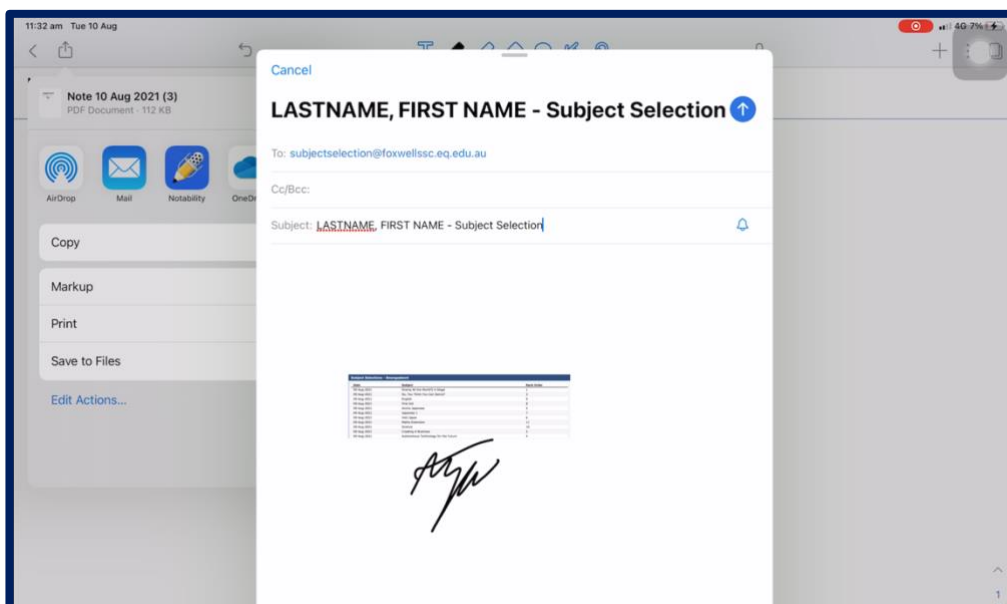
11:32 am Tue 10 Aug

4G 7%

Note 10 Aug 2021 (3)
PDF Document · 112 KB

AirDrop
Mail
Notability
OneDr

Copy

Markup

Print

Save to Files

Edit Actions...

Cancel

LASTNAME, FIRST NAME - Subject Selection

To: subjectselection@foxwellssc.eq.edu.au

Cc/Bcc:

Subject: LASTNAME, FIRST NAME - Subject Selection

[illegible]

1